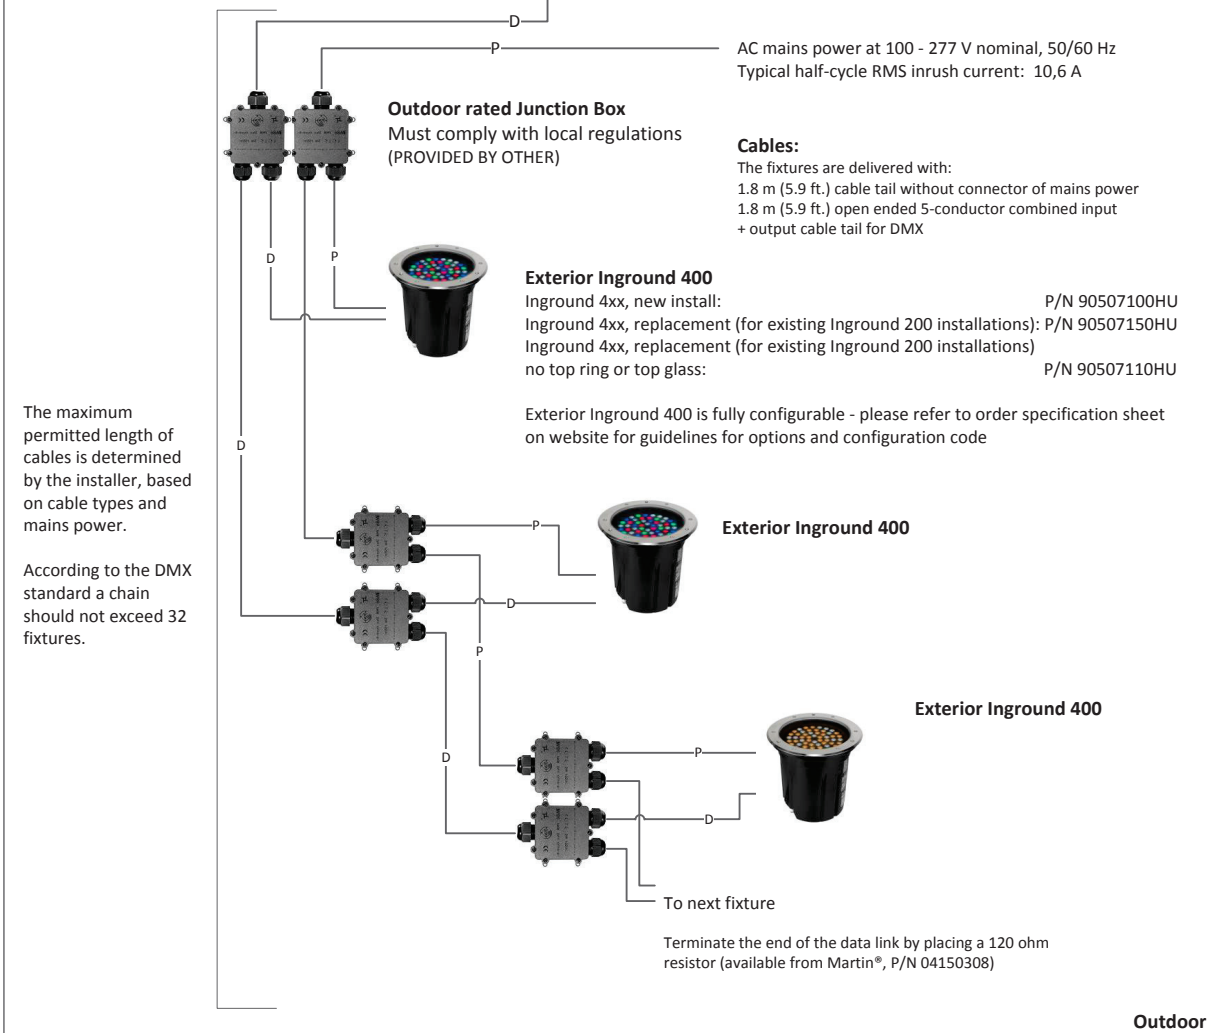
D

P

AC mains power at 100 - 277 V nominal, 50/60 Hz
Typical half-cycle RMS inrush current: 10,6 A

**Outdoor rated Junction Box**
Must comply with local regulations
(PROVIDED BY OTHER)

**Cables:**
The fixtures are delivered with:
1.8 m (5.9 ft.) cable tail without connector of mains power
1.8 m (5.9 ft.) open ended 5-conductor combined input
+ output cable tail for DMX

D

P

**Exterior Inground 400**
Inground 4xx, new install: P/N 90507100HU
Inground 4xx, replacement (for existing Inground 200 installations): P/N 90507150HU
Inground 4xx, replacement (for existing Inground 200 installations)
no top ring or top glass: P/N 90507110HU

Exterior Inground 400 is fully configurable - please refer to order specification sheet on website for guidelines for options and configuration code

The maximum permitted length of cables is determined by the installer, based on cable types and mains power.

According to the DMX standard a chain should not exceed 32 fixtures.

D

P

**Exterior Inground 400**

D

P

D

**Exterior Inground 400**

P

D

To next fixture

Terminate the end of the data link by placing a 120 ohm resistor (available from Martin®, P/N 04150308)

**Outdoor**